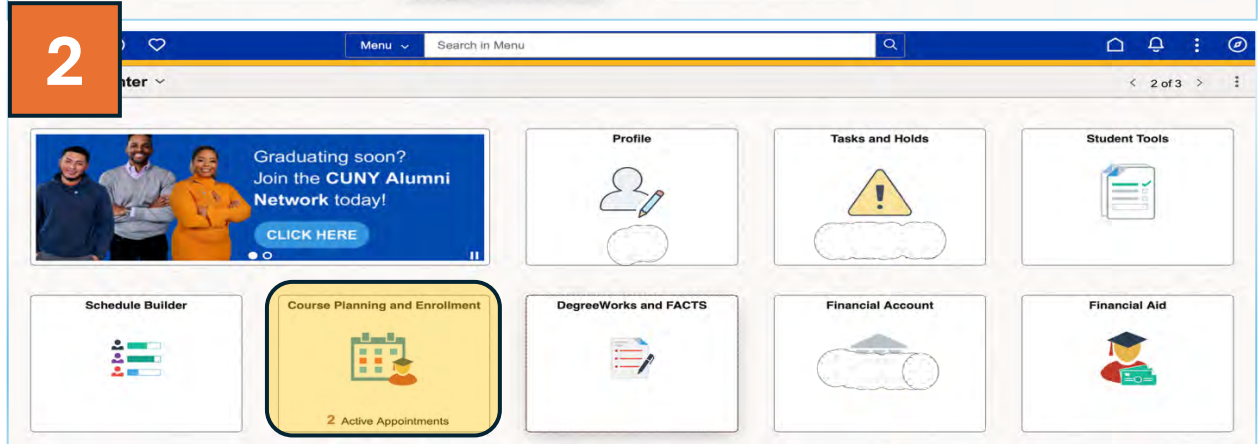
2

Menu

Search in Menu

nter

2 of 3

Graduating soon? Join the **CUNY Alumni Network** today!

CLICK HERE

Profile

Tasks and Holds

Student Tools

Schedule Builder

Course Planning and Enrollment

2 Active Appointments

DegreeWorks and FACTS

Financial Account

Financial Aid